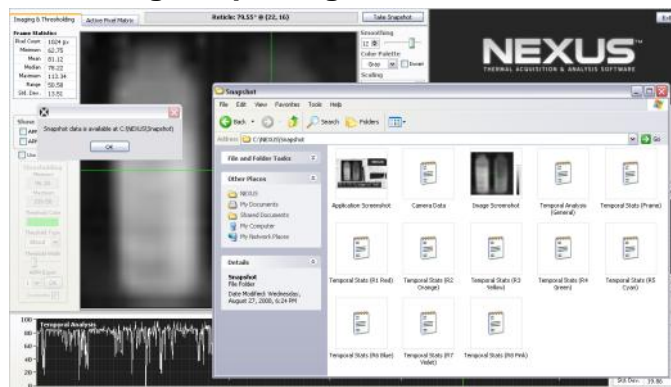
Imaging & Thresholding | Active Pixel Matrix | Reticle: 79.55° @ (22, 16) | Take Snapshot

Frame Statistics
Pixel Count 1024 px
Minimum 62.75
Mean 81.12
Median 79.22
Maximum 113.34
Range 50.58
Std. Dev. 13.51

Smoothing
Color Palette
Gray
Invert
Scaling

NEXUS™
THERMAL ACQUISITION & ANALYSIS SOFTWARE

Snapshot data is available at C:\NEXUS\Snapshot
OK

Snapshot
File Edit View Favorites Tools Help
Back Search Folders
Address C:\NEXUS\Snapshot
Go

File and Folder Tasks

Other Places
NEXUS
My Documents
Shared Documents
My Computer
My Network Places

Details
Snapshot
File Folder
Date Modified: Wednesday, August 27, 2008, 6:24 PM

Application Screenshot
Camera Data
Image Screenshot
Temporal Analysis (General)
Temporal Stats (Frame)
Temporal Stats (R1 Red)
Temporal Stats (R2 Orange)
Temporal Stats (R3 Yellow)
Temporal Stats (R4 Green)
Temporal Stats (R5 Cyan)
Temporal Stats (R6 Blue)
Temporal Stats (R7 Violet)
Temporal Stats (R8 Pink)

Temporal Analysis
100
80
60
40
20
Std. Dev. 19.80